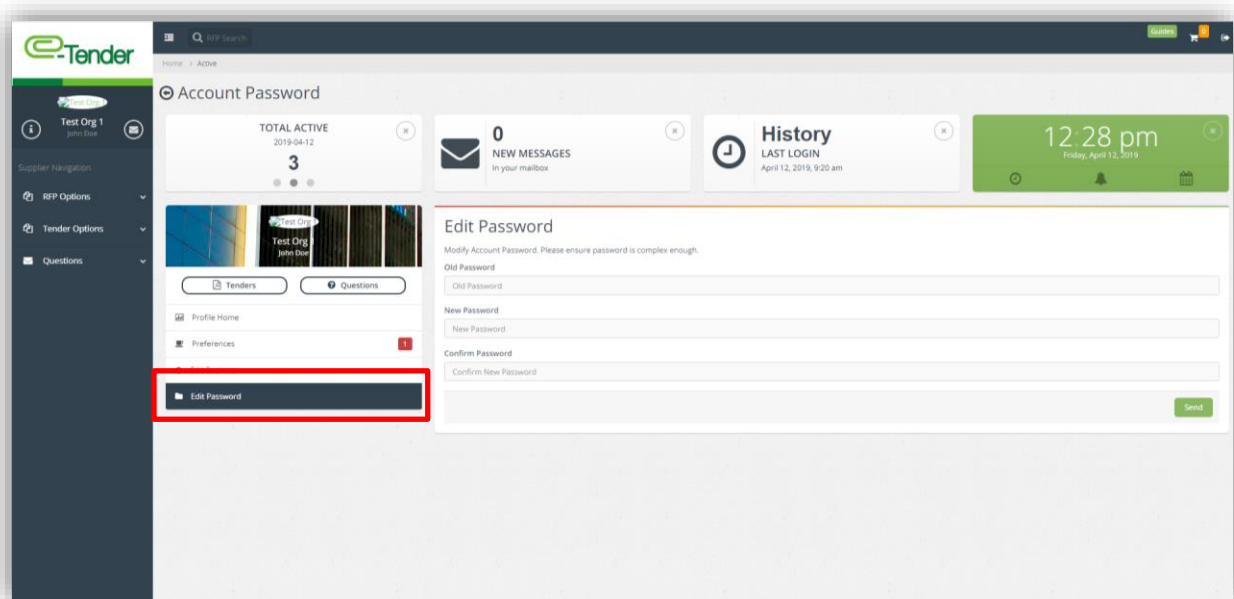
e-Tender

RFP Search

Guides

0

Home > Active

Test Org 1

Test Org 1
John Doe

Supplier Navigation

RFP Options

Tender Options

Questions

Account Password

TOTAL ACTIVE
2019-04-12
3

0
NEW MESSAGES
In your mailbox

History
LAST LOGIN
April 12, 2019, 9:20 am

12:28 pm
Friday, April 12, 2019

Test Org 1
Test Org
John Doe

Tenders

Questions

Profile Home

Preferences 1

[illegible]

Edit Password

Edit Password

Modify Account Password. Please ensure password is complex enough.

Old Password

Old Password

New Password

New Password

Confirm Password

Confirm New Password

Send